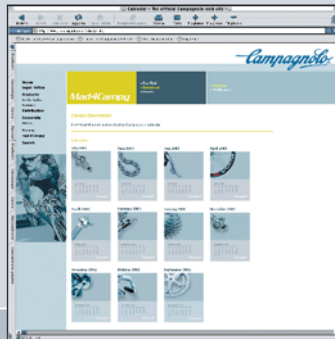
Calendar - The official Campagnolo web site

Campagnolo

Home
Legal Notice
Products
Distribution
Corporate
News
Racing
Mad4Campy
Search

Mad4Campy

July 2003
June 2003
May 2003
April 2003
March 2003
February 2003
January 2003
December 2002
November 2002
October 2002
September 2002